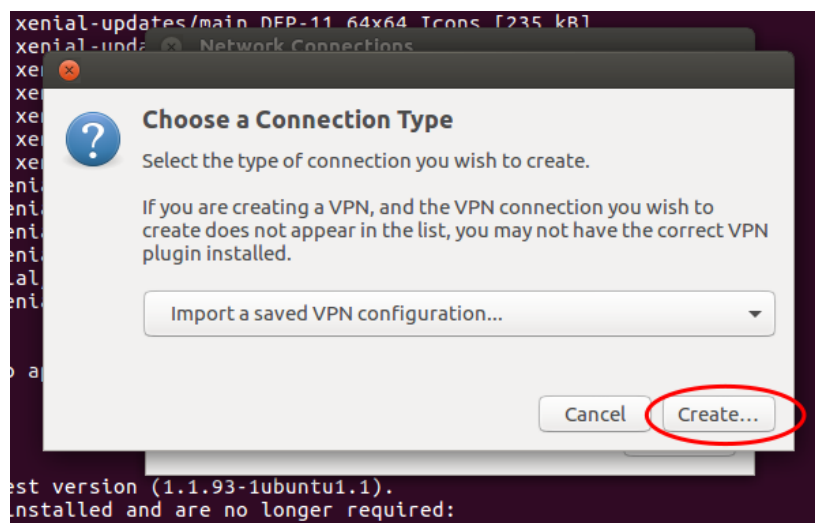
xenial-updates/main DEP-11 64x64 Icons [235 kB]
xenial-upda

Network Connections

Choose a Connection Type

Select the type of connection you wish to create.

If you are creating a VPN, and the VPN connection you wish to create does not appear in the list, you may not have the correct VPN plugin installed.

Import a saved VPN configuration...

Cancel
Create...

est version (1.1.93-1ubuntu1.1).
nstalled and are no longer required: